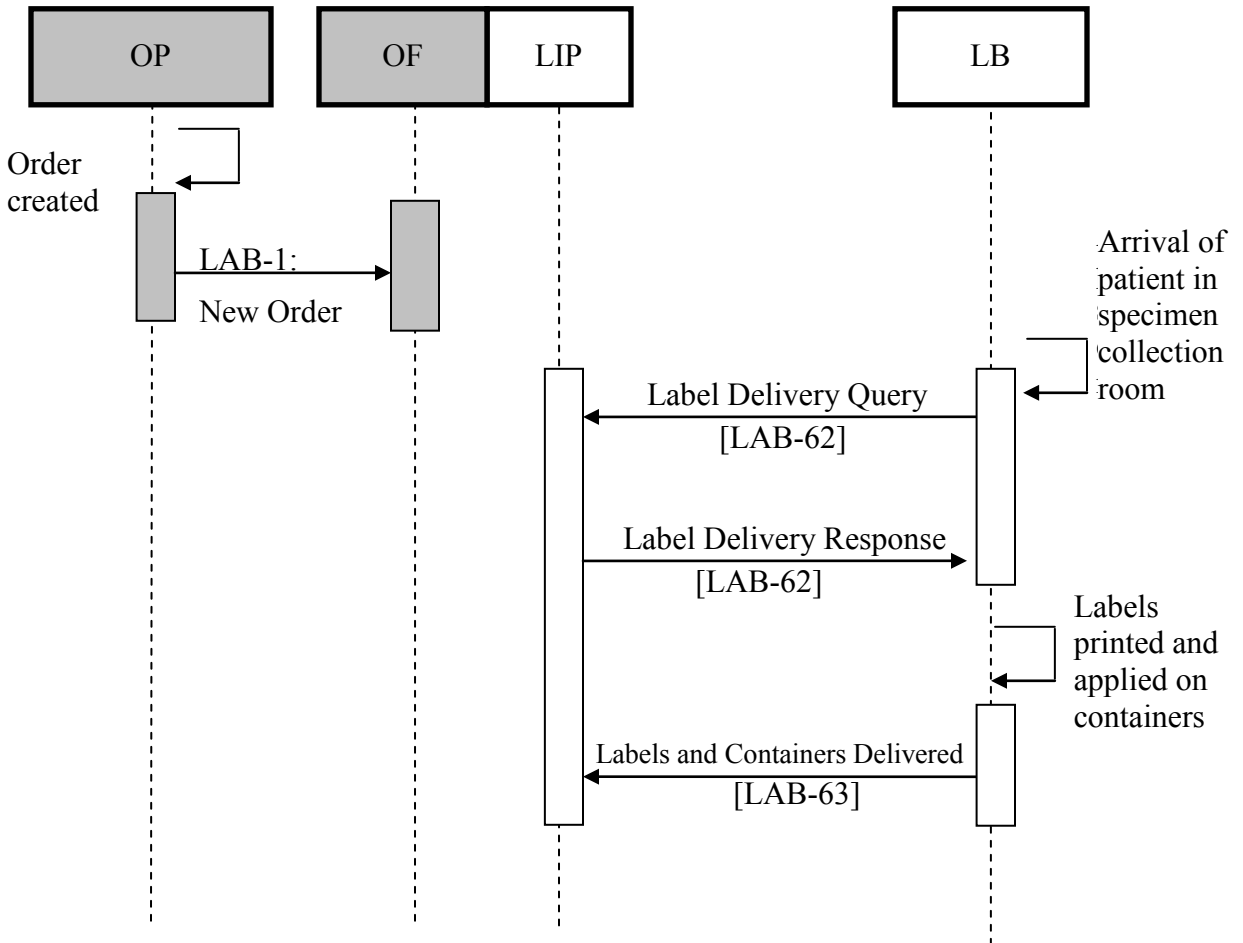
OP

OF

LIP

LB

Order created

LAB-1: New Order

Arrival of patient in specimen collection room

Label Delivery Query [LAB-62]

Label Delivery Response [LAB-62]

Labels printed and applied on containers

Labels and Containers Delivered [LAB-63]